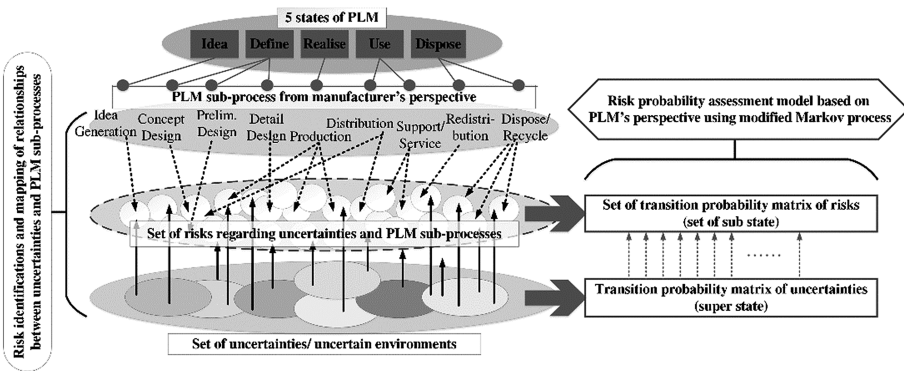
5 states of PLM

Idea
Define
Realise
Use
Dispose

PLM sub-process from manufacturer's perspective

Idea Generation
Concept Design
Prelim. Design
Detail Design
Production
Distribution
Support/ Service
Redistribution
Dispose/ Recycle

Set of risks regarding uncertainties and PLM sub-processes

Set of uncertainties/ uncertain environments

Risk identifications and mapping of relationships between uncertainties and PLM sub-processes

Risk probability assessment model based on PLM's perspective using modified Markov process

Set of transition probability matrix of risks (set of sub state)

......

Transition probability matrix of uncertainties (super state)